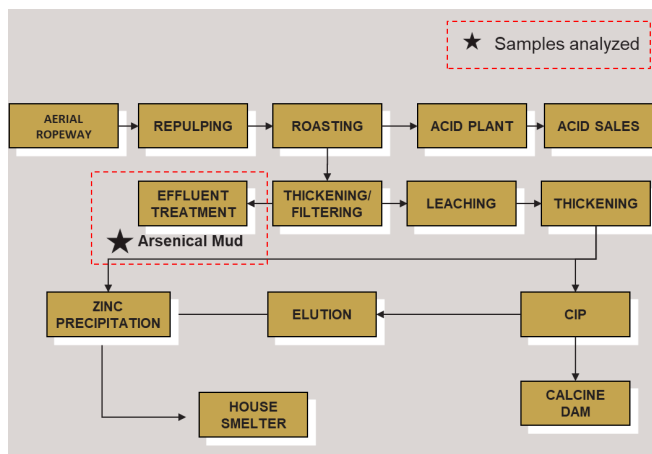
★ Samples analyzed

AERIAL ROPEWAY

REPULPING

ROASTING

ACID PLANT

ACID SALES

EFFLUENT TREATMENT

THICKENING/ FILTERING

LEACHING

THICKENING

★ Arsenical Mud

ZINC PRECIPITATION

ELUTION

CIP

CALCINE DAM

HOUSE SMELTER